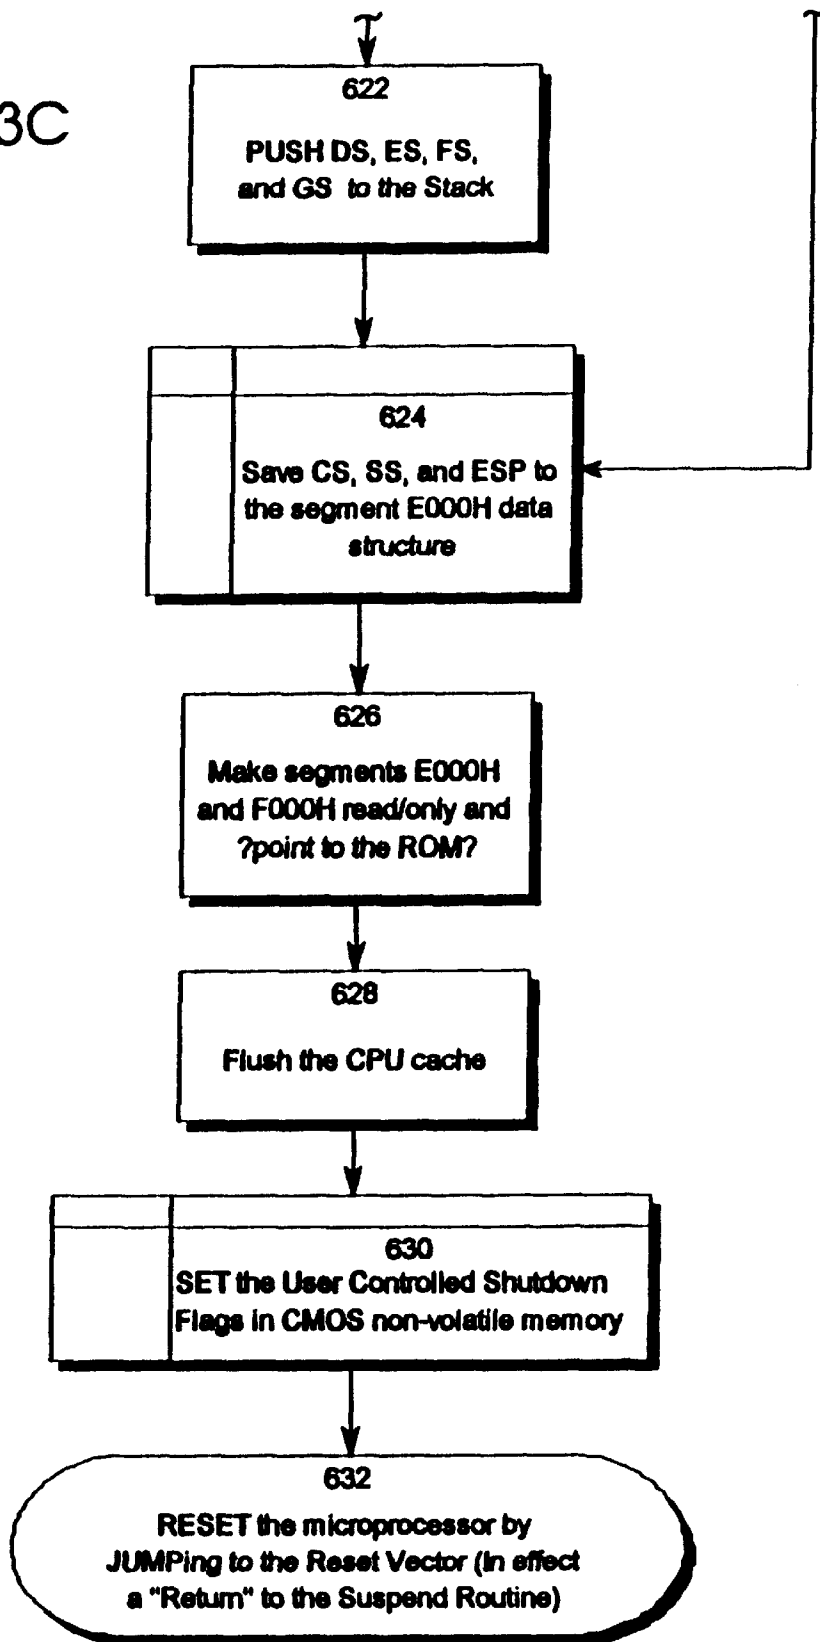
3C

T

T

622
PUSH DS, ES, FS, and GS to the Stack

624
Save CS, SS, and ESP to the segment E000H data structure

626
Make segments E000H and F000H read/only and ?point to the ROM?

628
Flush the CPU cache

630
SET the User Controlled Shutdown Flags in CMOS non-volatile memory

632
RESET the microprocessor by JUMPing to the Reset Vector (In effect a "Return" to the Suspend Routine)